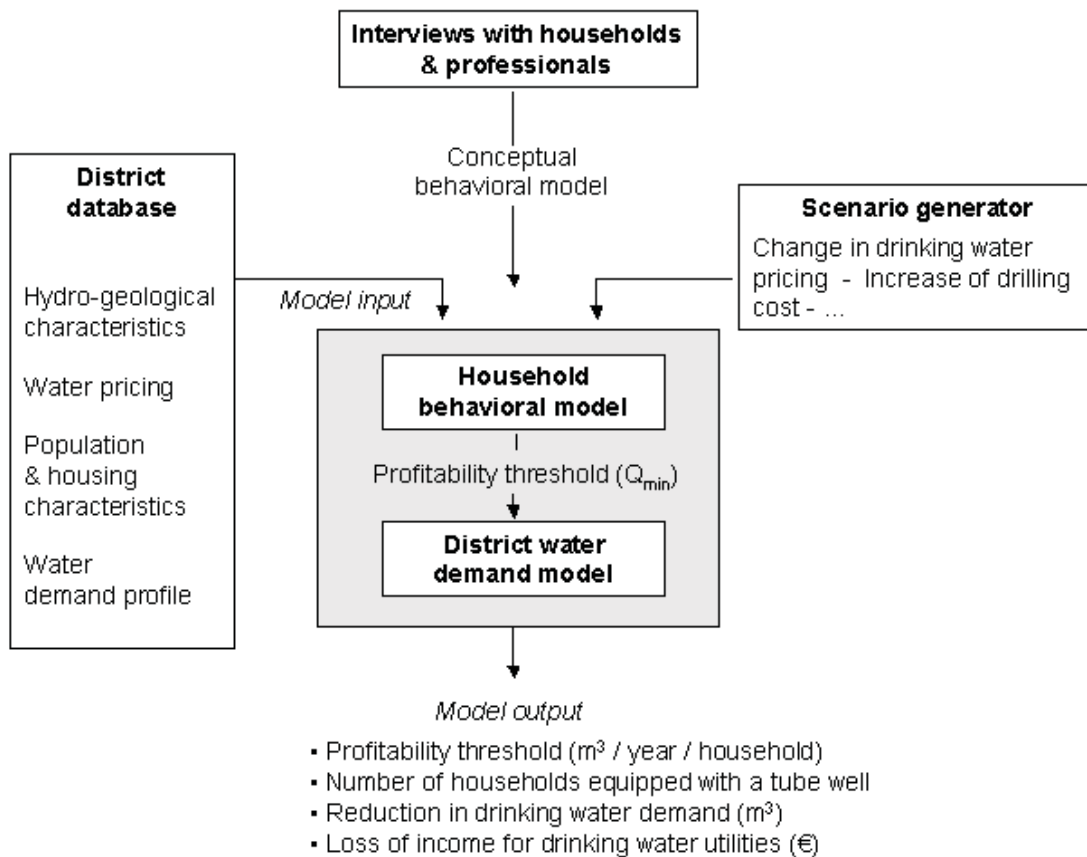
Interviews with households & professionals

Conceptual behavioral model

District database

Hydro-geological characteristics

Water pricing

Population & housing characteristics

Water demand profile

Scenario generator

Change in drinking water pricing - Increase of drilling cost - ...

Model input

Household behavioral model

Profitability threshold ($Q_{min}$)

District water demand model

Model output

- Profitability threshold ($m^3$ / year / household)
- Number of households equipped with a tube well
- Reduction in drinking water demand ($m^3$)
- Loss of income for drinking water utilities (€)